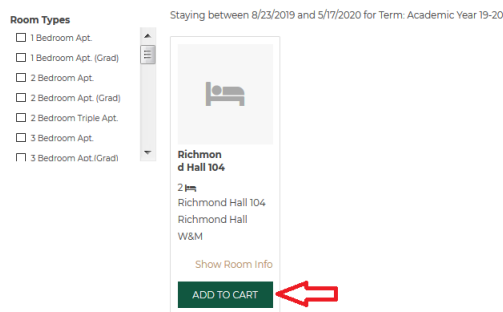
Room Types

1 Bedroom Apt.
1 Bedroom Apt. (Grad)
2 Bedroom Apt.
2 Bedroom Apt. (Grad)
2 Bedroom Triple Apt.
3 Bedroom Apt.
3 Bedroom Apt.(Grad)

Staying between 8/23/2019 and 5/17/2020 for Term: Academic Year 19-20

Richmond Hall 104

2

Richmond Hall 104
Richmond Hall
W&M

Show Room Info

ADD TO CART